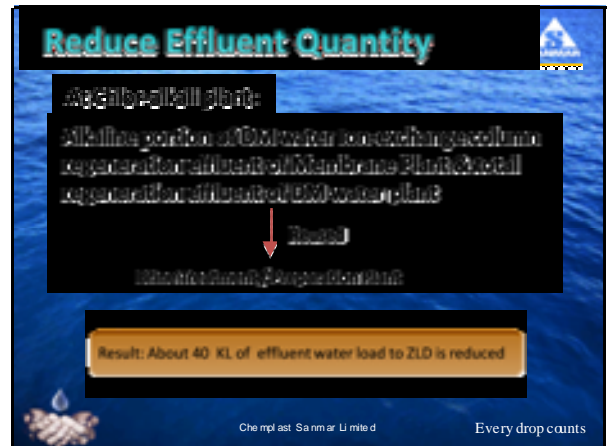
Reduce Effluent Quantity

At Chlor-alkali plant:

Alkaline portion of DM water ion exchange column regeneration effluent of Membrane Plant & total regeneration effluent of DM water plant

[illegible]

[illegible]

Result: About 40 KL of effluent water load to ZLD is reduced

Chemplast Sanmar Limited

Every drop counts